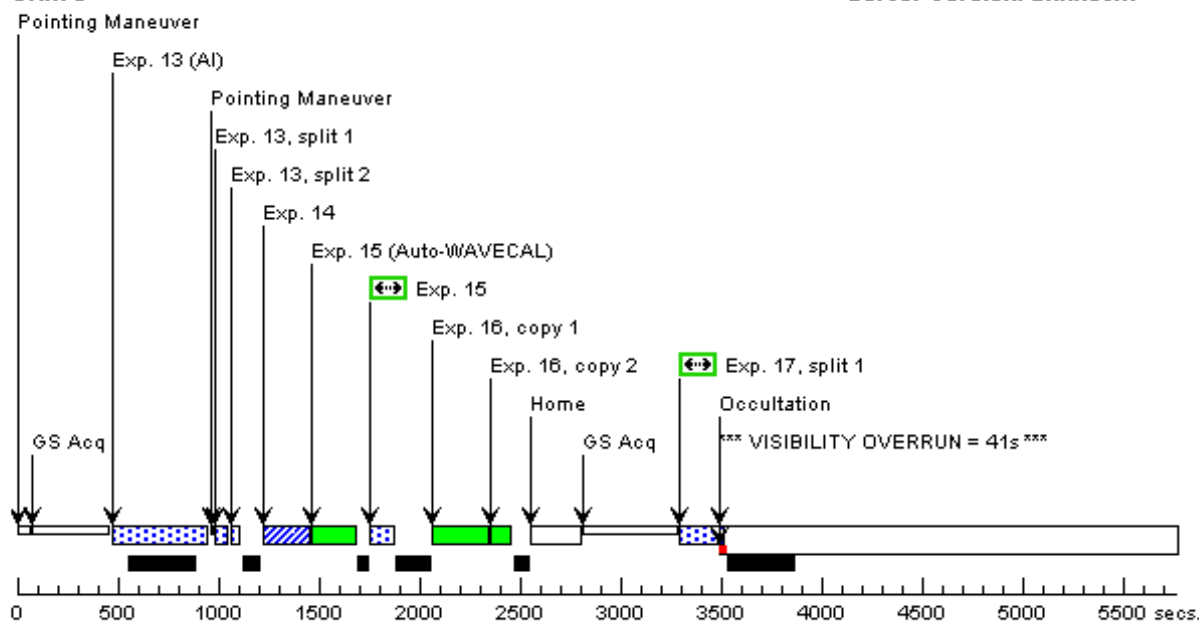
Pointing Maneuver

Exp. 13 (AI)

Pointing Maneuver

Exp. 13, split 1

Exp. 13, split 2

Exp. 14

Exp. 15 (Auto-WAVECAL)

Exp. 15

Exp. 16, copy 1

Exp. 16, copy 2

Exp. 17, split 1

Home

Occultation

GS Acq

GS Acq

*** VISIBILITY OVERRUN = 41s ***

0 500 1000 1500 2000 2500 3000 3500 4000 4500 5000 5500 secs.